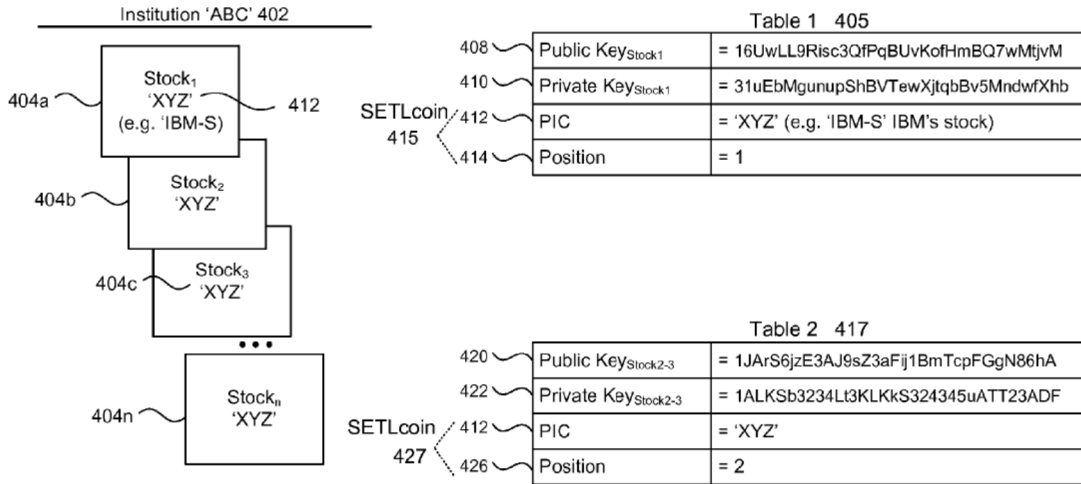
Institution 'ABC' 402

404a
Stock$_1$ 'XYZ' (e.g. 'IBM-S)
412

404b
Stock$_2$ 'XYZ'

404c
Stock$_3$ 'XYZ'

• • •

404n
Stock$_n$ 'XYZ'

Table 1 405

SETLcoin 415

| | | |
|---|---|---|
| 408 | Public Key$_{Stock1}$ | = 16UwLL9Risc3QfPqBUvKofHmBQ7wMtjvM |
| 410 | Private Key$_{Stock1}$ | = 31uEbMgunupShBVTewXjtqbBv5MndwfXhb |
| 412 | PIC | = 'XYZ' (e.g. 'IBM-S' IBM's stock) |
| 414 | Position | = 1 |

Table 2 417

SETLcoin 427

| | | |
|---|---|---|
| 420 | Public Key$_{Stock2-3}$ | = 1JArS6jzE3AJ9sZ3aFij1BmTcpFGgN86hA |
| 422 | Private Key$_{Stock2-3}$ | = 1ALKSb3234Lt3KLKkS324345uATT23ADF |
| 412 | PIC | = 'XYZ' |
| 426 | Position | = 2 |